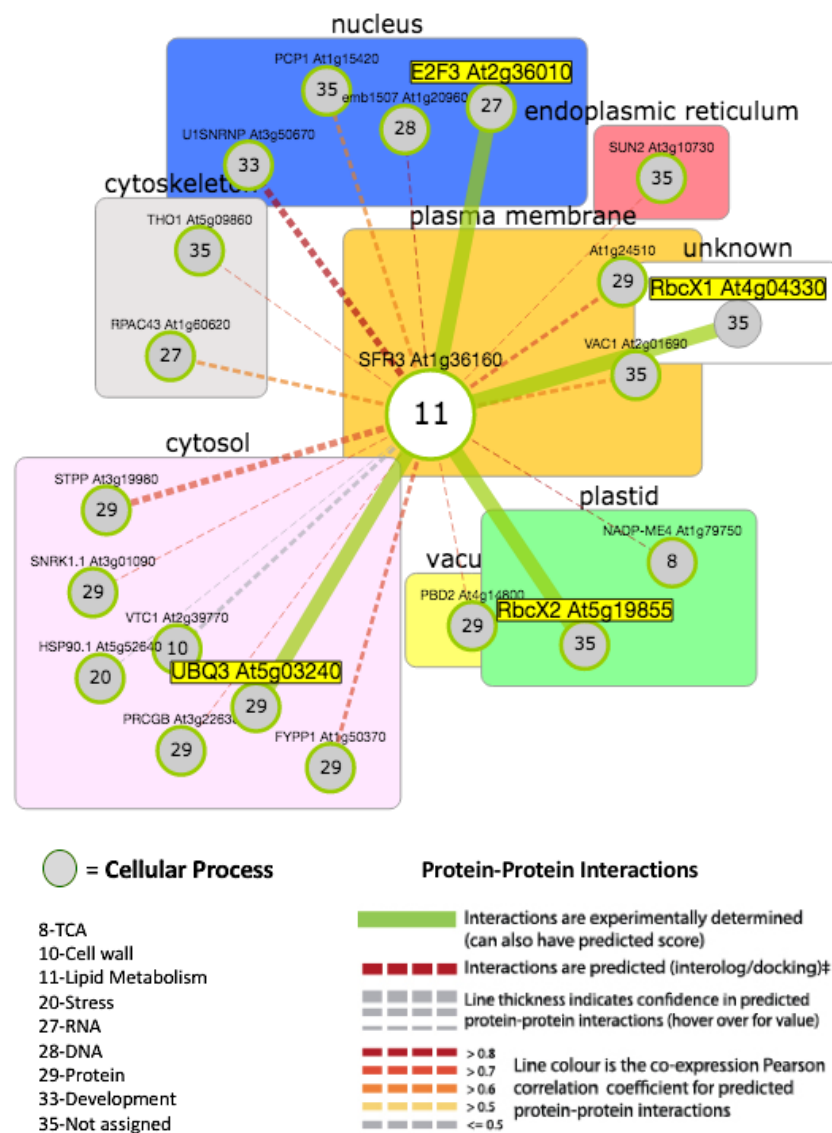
nucleus

PCP1 At1g15420
35
E2F3 At2g36010
27
emb1507 At1g20960
28
U1SNRNP At3g50670
33

endoplasmic reticulum

SUN2 At3g10730
35

cytoskeleton

THO1 At5g09860
35
RPAC43 At1g60620
27

plasma membrane

At1g24510
29

unknown

RbcX1 At4g04330
35

VAC1 At2g01690
35

SFR3 At1g36160
11

cytosol

STPP At3g19980
29
SNRK1.1 At3g01090
29
VTC1 At2g39770
10
HSP90.1 At5g52640
20
UBQ3 At5g03240
29
PRCGB At3g2263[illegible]
29
FYPP1 At1g50370
29

vacu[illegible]

PBD2 At4g14800
29

plastid

NADP-ME4 At1g79750
8
RbcX2 At5g19855
35

= Cellular Process

8-TCA
10-Cell wall
11-Lipid Metabolism
20-Stress
27-RNA
28-DNA
29-Protein
33-Development
35-Not assigned

Protein-Protein Interactions

Interactions are experimentally determined (can also have predicted score)
Interactions are predicted (interolog/docking)‡
Line thickness indicates confidence in predicted protein-protein interactions (hover over for value)
> 0.8
> 0.7
> 0.6
> 0.5
<= 0.5
Line colour is the co-expression Pearson correlation coefficient for predicted protein-protein interactions